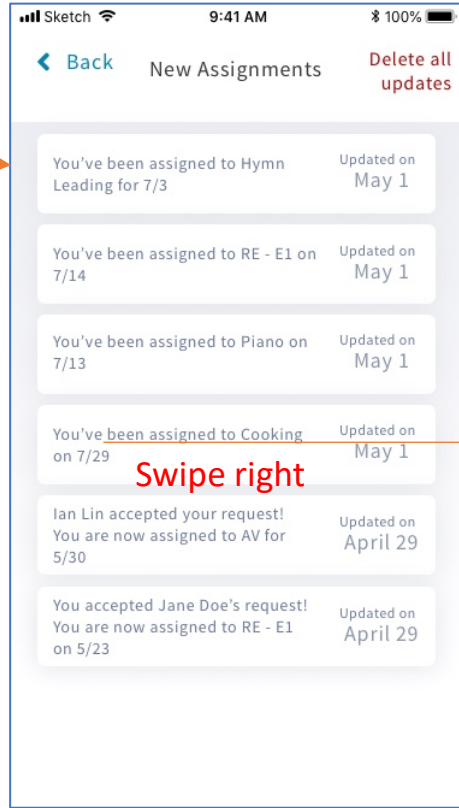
Sketch 9:41 AM 100%

Back New Assignments Delete all updates

You've been assigned to Hymn Leading for 7/3 Updated on May 1

You've been assigned to RE - E1 on 7/14 Updated on May 1

You've been assigned to Piano on 7/13 Updated on May 1

You've been assigned to Cooking on 7/29 Updated on May 1

Swipe right

Ian Lin accepted your request! You are now assigned to AV for 5/30 Updated on April 29

You accepted Jane Doe's request! You are now assigned to RE - E1 on 5/23 Updated on April 29